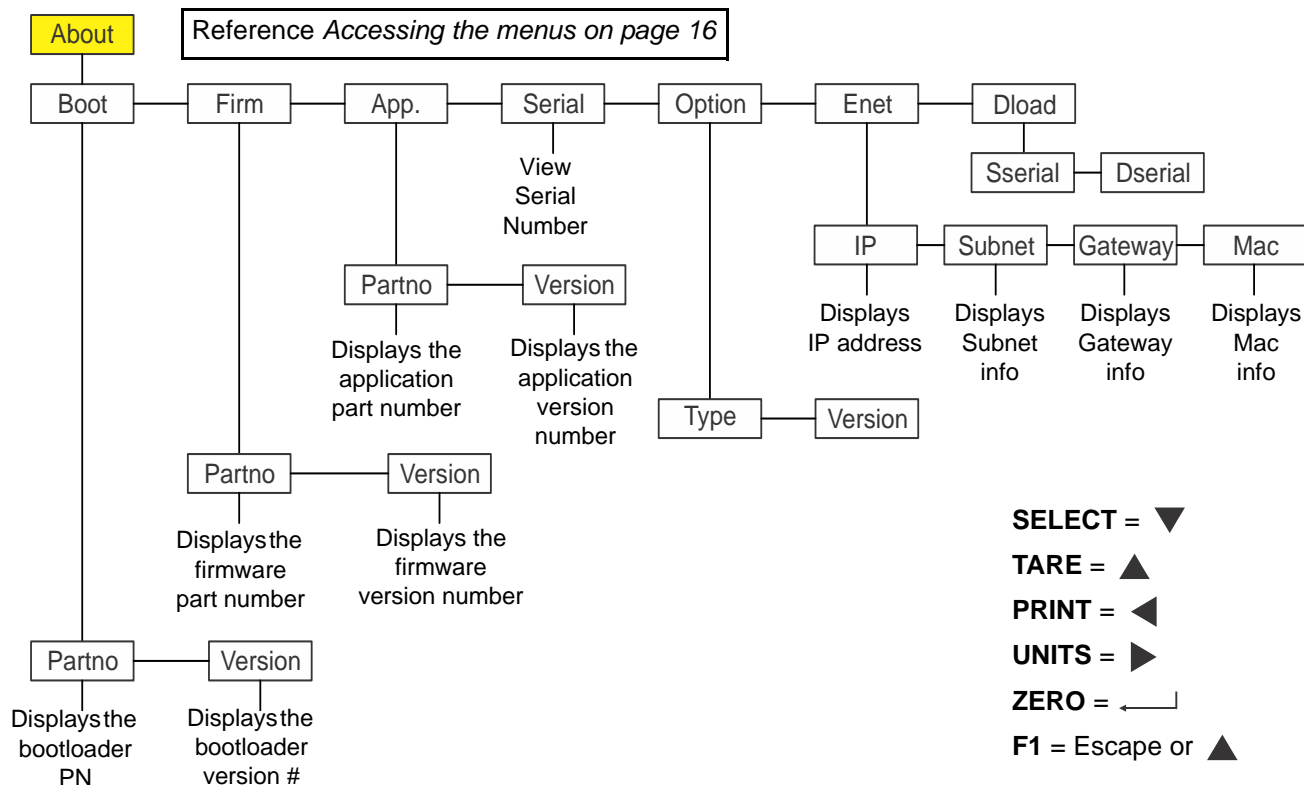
About

Reference *Accessing the menus on page 16*

Boot

Firm

App.

Serial

Option

Enet

Dload

View Serial Number

Sserial

Dserial

IP

Subnet

Gateway

Mac

Displays IP address

Displays Subnet info

Displays Gateway info

Displays Mac info

Partno

Version

Displays the application part number

Displays the application version number

Type

Version

Partno

Version

Displays the firmware part number

Displays the firmware version number

Partno

Version

Displays the bootloader PN

Displays the bootloader version #

**SELECT** = ▼

**TARE** = ▲

**PRINT** = ◀

**UNITS** = ▶

**ZERO** = ↵

**F1** = Escape or ▲